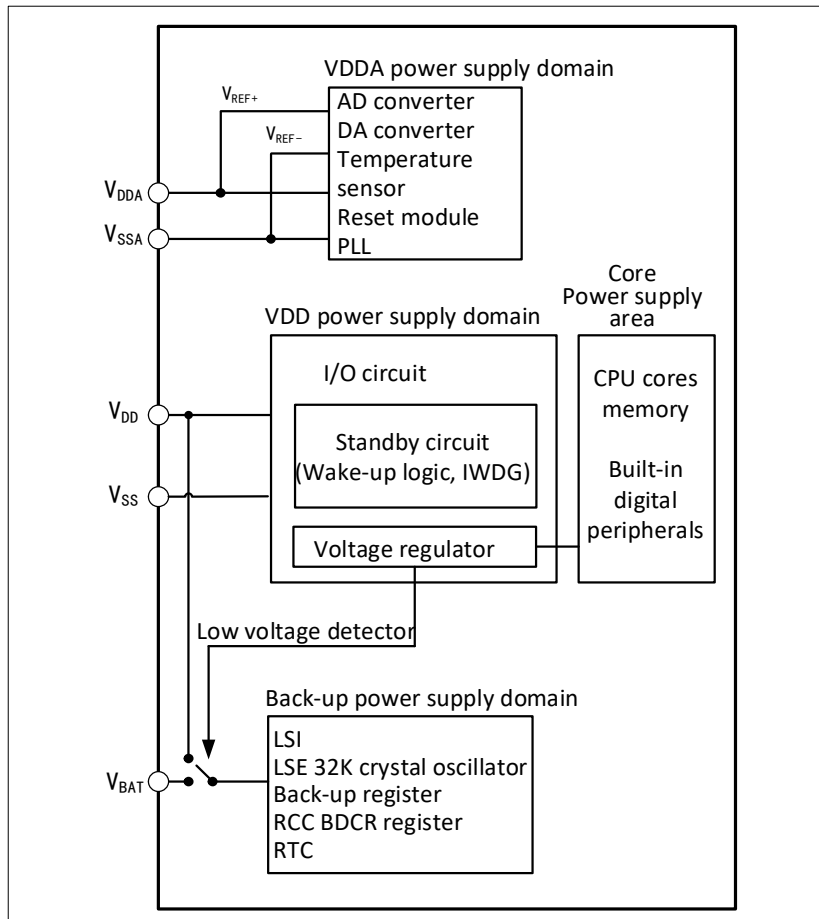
VDDA power supply domain

$V_{REF+}$

$V_{REF-}$

AD converter
DA converter
Temperature sensor
Reset module
PLL

$V_{DDA}$

$V_{SSA}$

Core Power supply area

VDD power supply domain

I/O circuit

$V_{DD}$

Standby circuit (Wake-up logic, IWDG)

CPU cores memory

Built-in digital peripherals

$V_{SS}$

Voltage regulator

Low voltage detector

Back-up power supply domain

LSI
LSE 32K crystal oscillator
Back-up register
RCC BDCR register
RTC

$V_{BAT}$